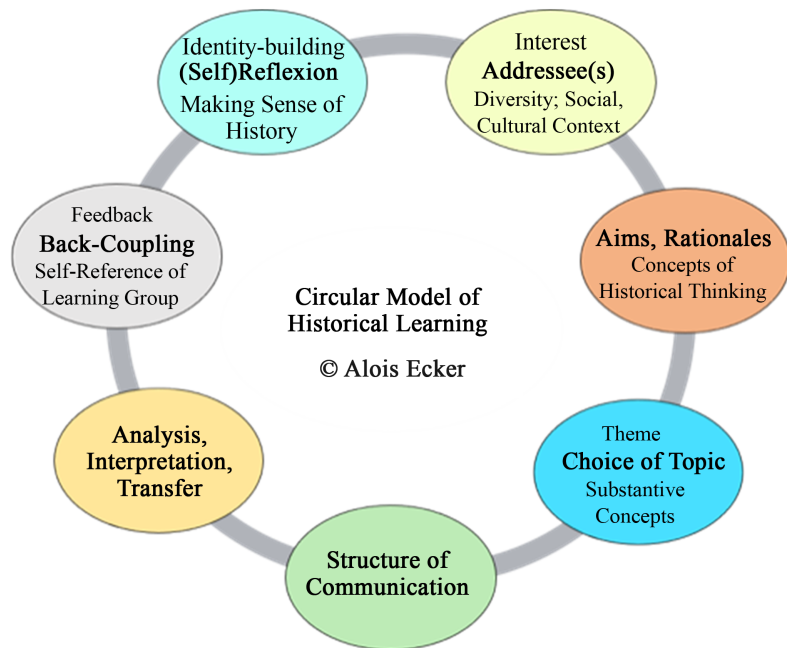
Identity-building
(Self)Reflexion
Making Sense of History

Interest
Addressee(s)
Diversity; Social, Cultural Context

Aims, Rationales
Concepts of Historical Thinking

Theme
Choice of Topic
Substantive Concepts

Structure of Communication

Analysis, Interpretation, Transfer

Feedback
Back-Coupling
Self-Reference of Learning Group

Circular Model of Historical Learning

© Alois Ecker